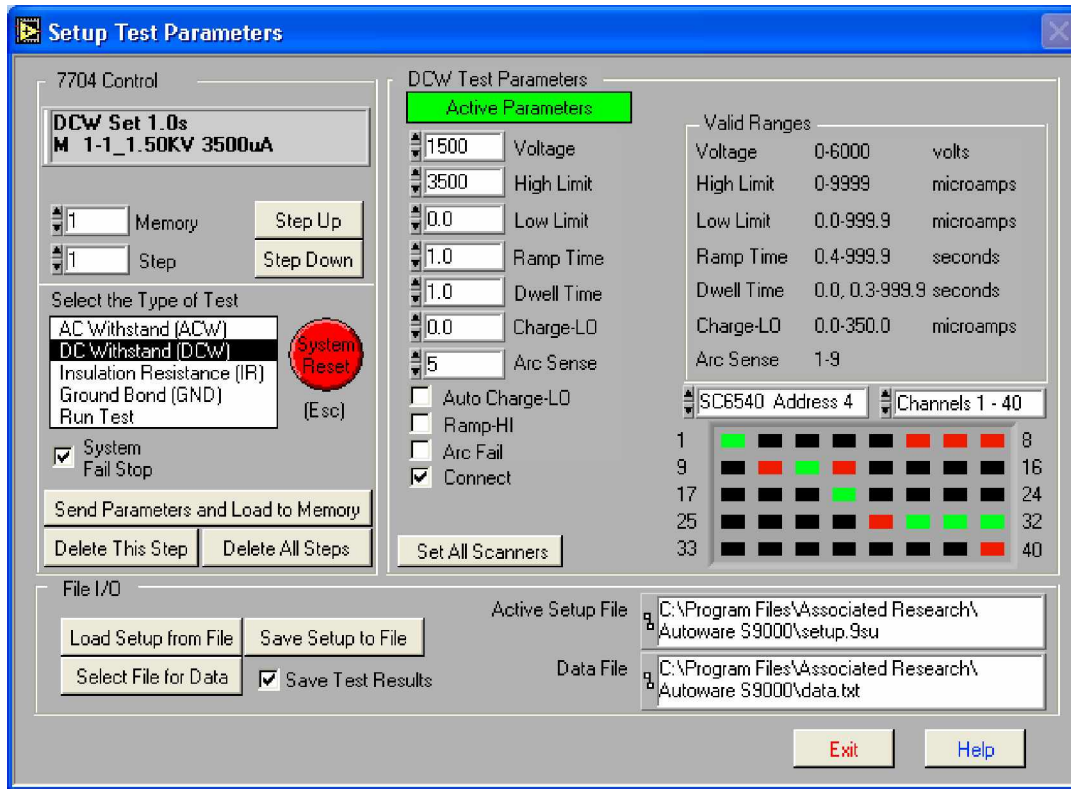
Setup Test Parameters

7704 Control

DCW Set 1.0s
M 1-1_1.50KV 3500uA

1 Memory
1 Step

Step Up
Step Down

Select the Type of Test

AC Withstand (ACW)
DC Withstand (DCW)
Insulation Resistance (IR)
Ground Bond (GND)
Run Test

System Reset

(Esc)

System Fail Stop

Send Parameters and Load to Memory

Delete This Step
Delete All Steps

DCW Test Parameters

Active Parameters

1500 Voltage
3500 High Limit
0.0 Low Limit
1.0 Ramp Time
1.0 Dwell Time
0.0 Charge-LO
5 Arc Sense

Auto Charge-LO
Ramp-HI
Arc Fail
Connect

Set All Scanners

Valid Ranges

| | | |
|---|---|---|
| Voltage | 0-6000 | volts |
| High Limit | 0-9999 | microamps |
| Low Limit | 0.0-999.9 | microamps |
| Ramp Time | 0.4-999.9 | seconds |
| Dwell Time | 0.0, 0.3-999.9 | seconds |
| Charge-LO | 0.0-350.0 | microamps |
| Arc Sense | 1-9 | |

SC6540 Address 4
Channels 1 - 40

1 8
9 16
17 24
25 32
33 40

File I/O

Load Setup from File
Save Setup to File
Select File for Data
Save Test Results

Active Setup File
C:\Program Files\Associated Research\Autoware S9000\setup.9su

Data File
C:\Program Files\Associated Research\Autoware S9000\data.txt

Exit
Help